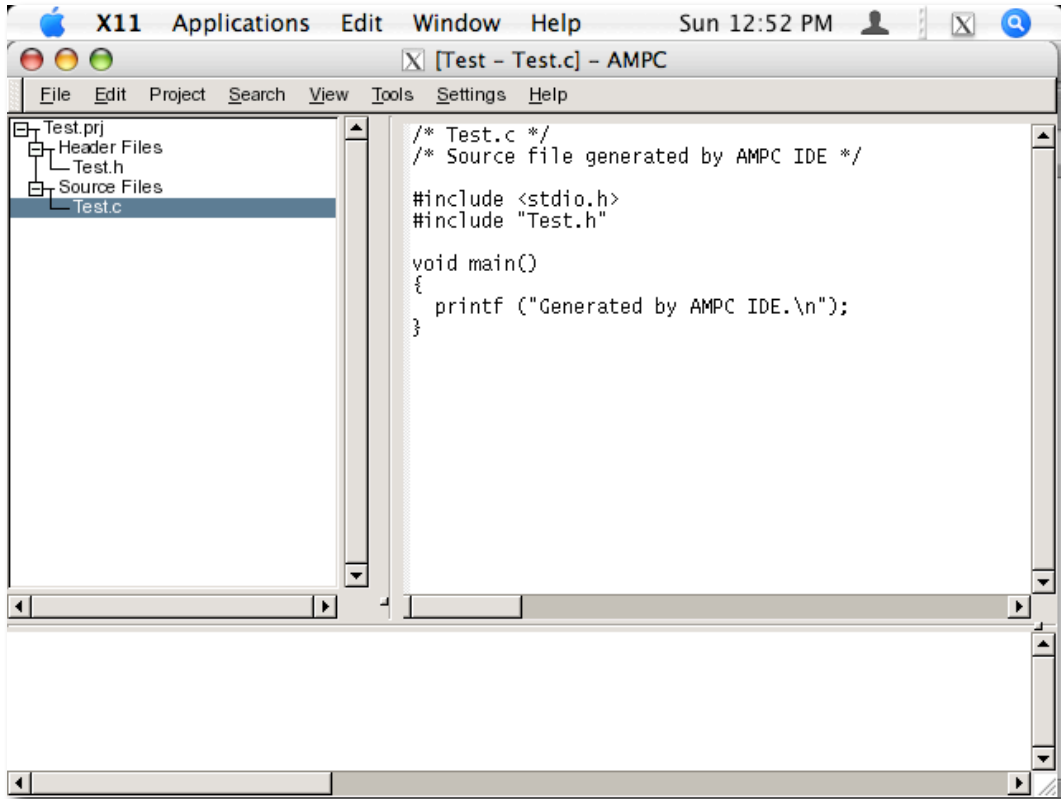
X11 Applications Edit Window Help Sun 12:52 PM

[Test - Test.c] - AMPC

File Edit Project Search View Tools Settings Help

Test.prj
Header Files
Test.h
Source Files
Test.c

/* Test.c */
/* Source file generated by AMPC IDE */

#include <stdio.h>
#include "Test.h"

void main()
{
  printf ("Generated by AMPC IDE.\n");
}